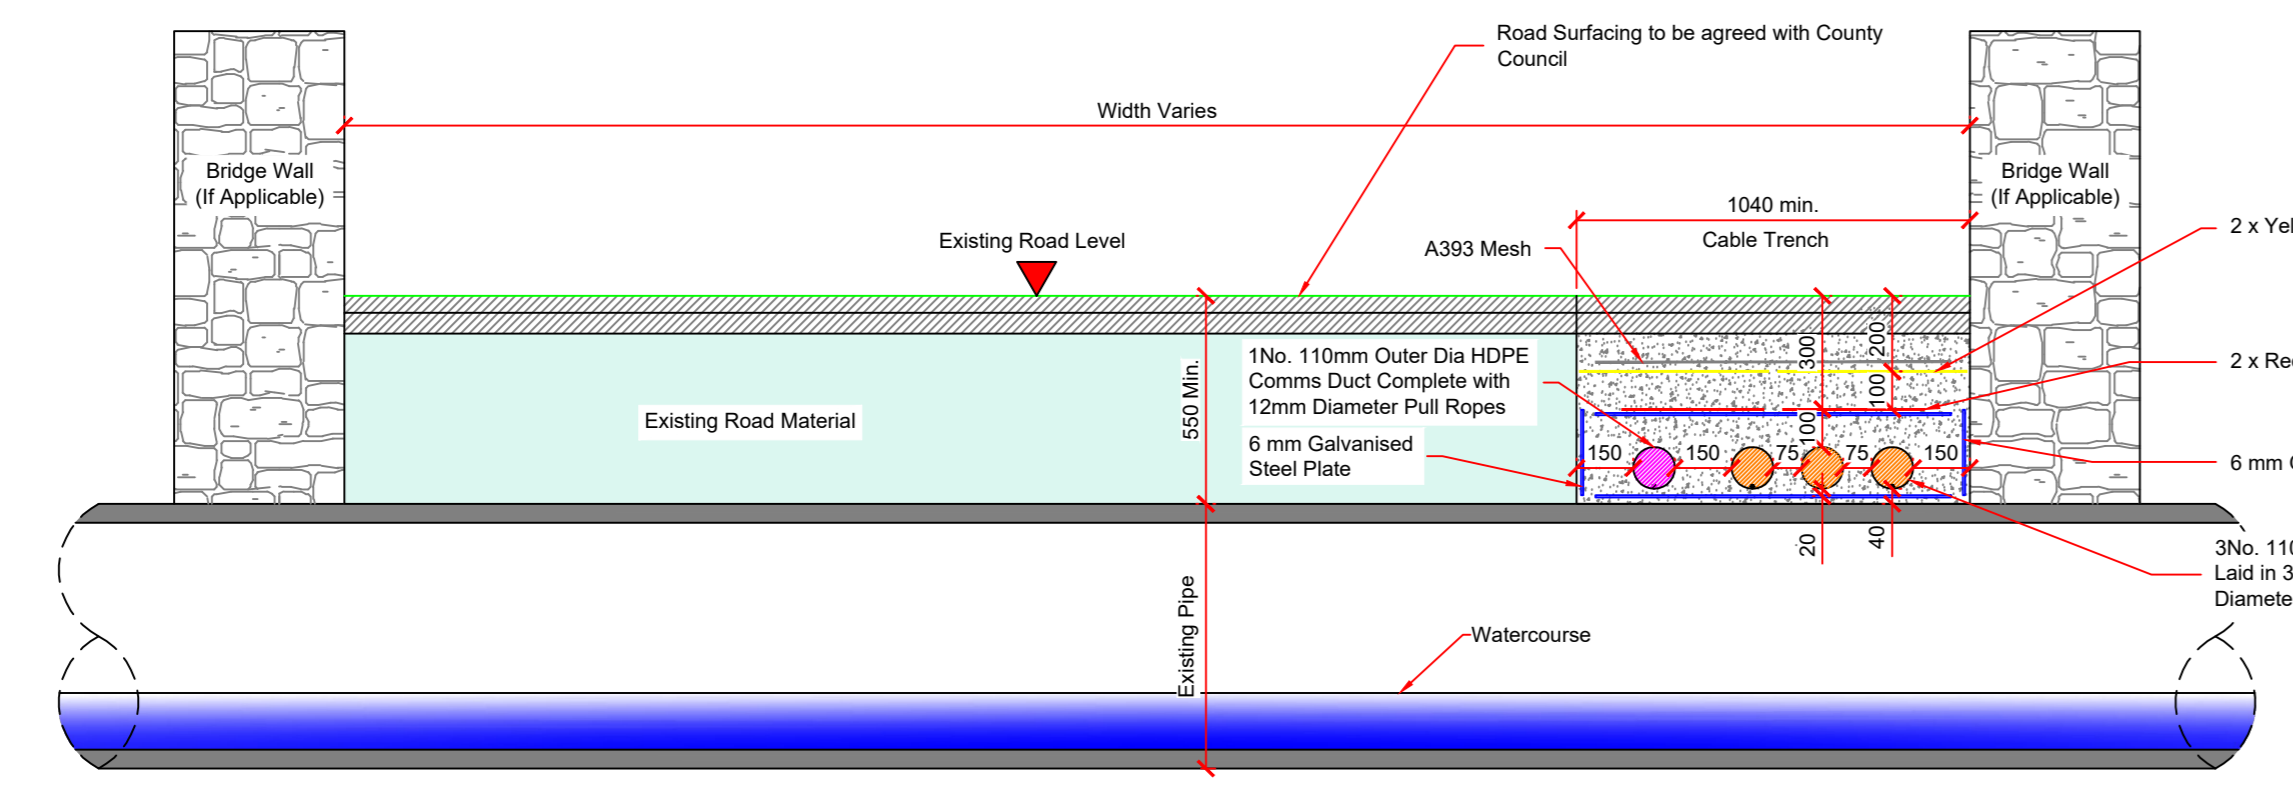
Road Surfacing to be agreed with County Council

Width Varies

Bridge Wall (If Applicable)

Bridge Wall (If Applicable)

1040 min.

Cable Trench

Existing Road Level

A393 Mesh

2 x Yel

2 x Re

1No. 110mm Outer Dia HDPE Comms Duct Complete with 12mm Diameter Pull Ropes

6 mm Galvanised Steel Plate

Existing Road Material

550 Min.

300

200

100

100

150

150

75

75

150

6 mm G

20

40

3No. 110
Laid in 3
Diamete

Existing Pipe

Watercourse